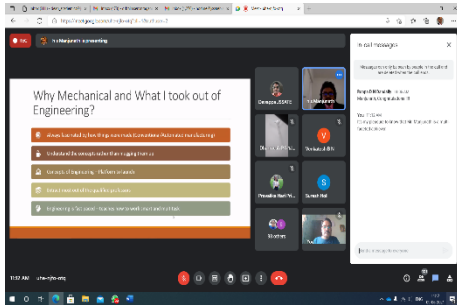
REC

is presenting

Why Mechanical and What I took out of Engineering?

Always fascinated by how things work

Understand the concepts rather than mugging them up

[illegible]

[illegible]

Engineering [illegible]

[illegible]

Vyshnavi

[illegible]

V

S

Sumeet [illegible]

In-call messages

Messages can only be seen by people in the call and are deleted when the call ends

You

Send a message to everyone

11:32 AM